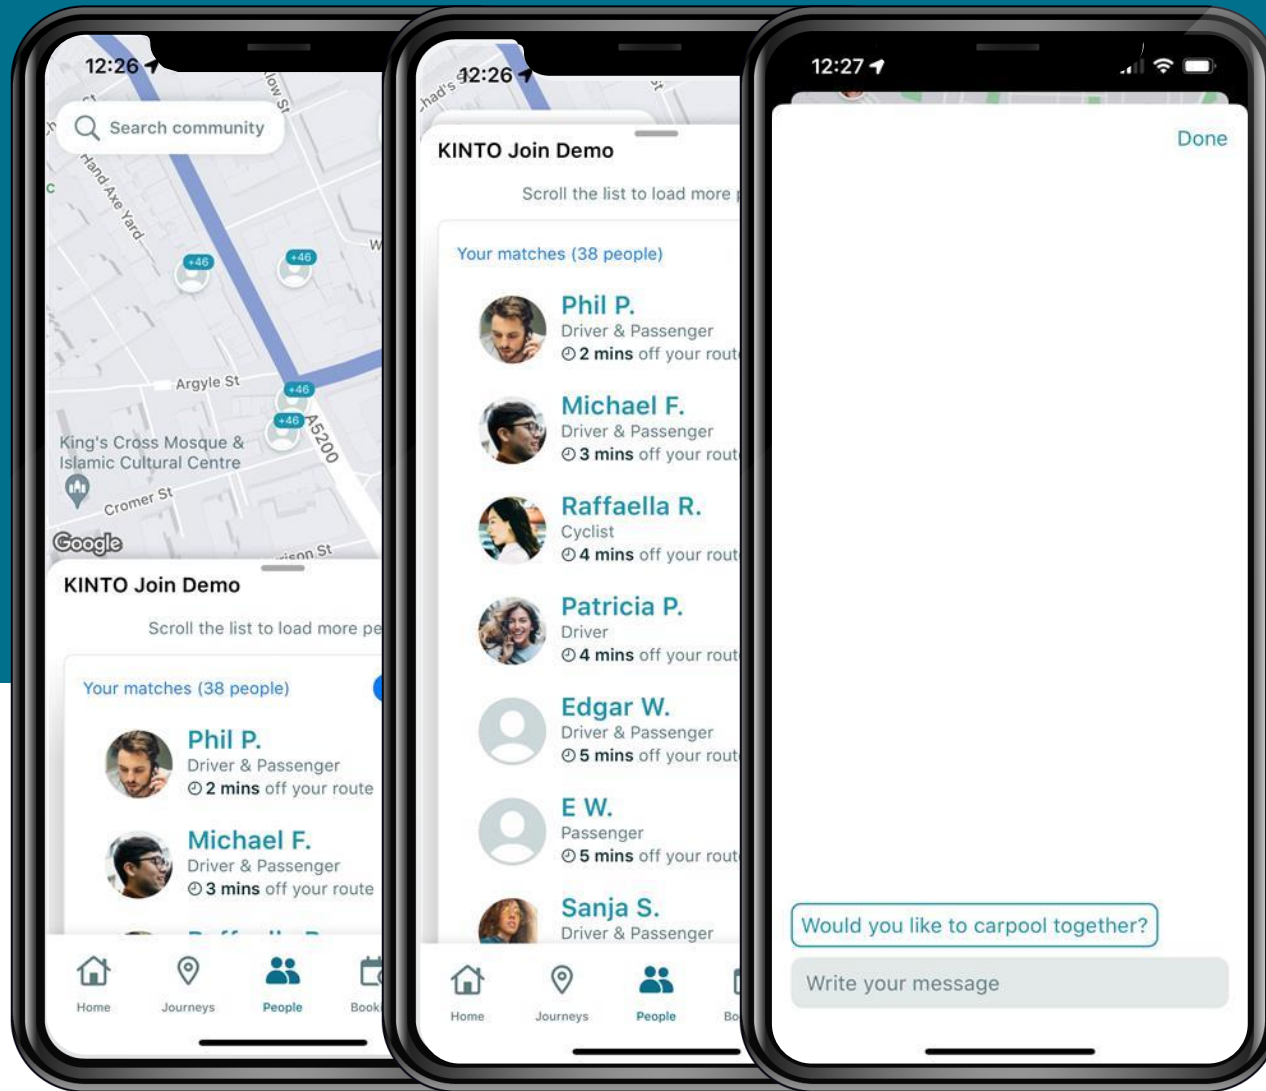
12:26

Search community

Hand Axe Yard

Argyle St

King's Cross Mosque & Islamic Cultural Centre

Cromer St

A5200

+46

+46

+46

+46

Google

KINTO Join Demo

Scroll the list to load more pe

Your matches (38 people)

Phil P.
Driver & Passenger
2 mins off your route

Michael F.
Driver & Passenger
3 mins off your route

Home Journeys People Book

12:26

KINTO Join Demo

Scroll the list to load more

Your matches (38 people)

Phil P.
Driver & Passenger
2 mins off your rout

Michael F.
Driver & Passenger
3 mins off your rout

Raffaella R.
Cyclist
4 mins off your rout

Patricia P.
Driver
4 mins off your rout

Edgar W.
Driver & Passenger
5 mins off your rout

E W.
Passenger
5 mins off your rout

Sanja S.
Driver & Passenger

Home Journeys People Bo

12:27

Done

Would you like to carpool together?

Write your message